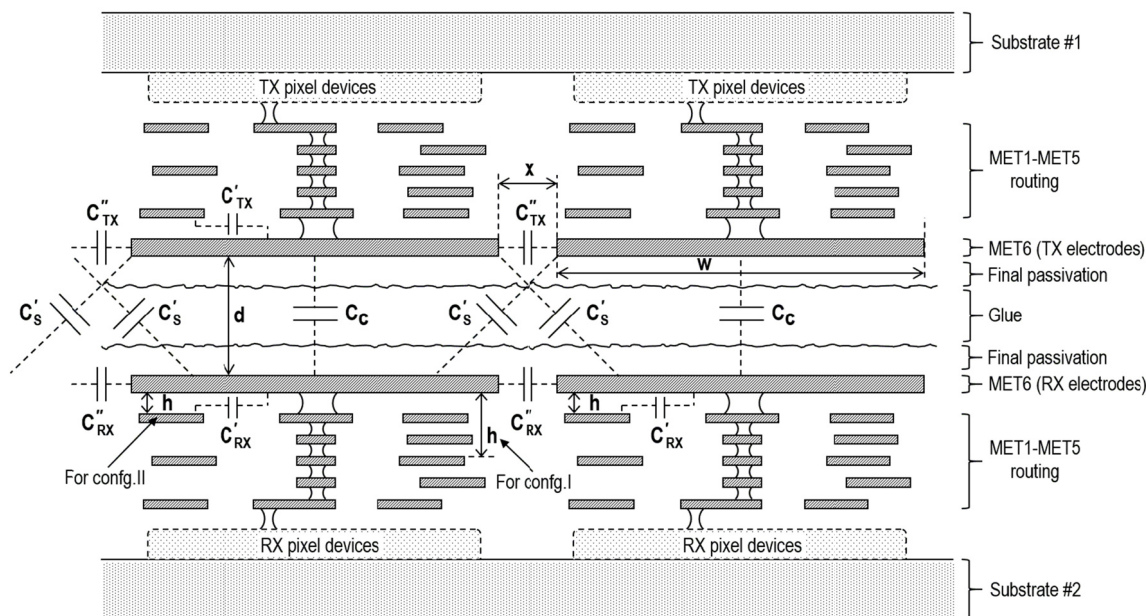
Substrate #1

TX pixel devices

TX pixel devices

MET1-MET5 routing

x

$C''_{TX}$

$C'_{TX}$

$C''_{TX}$

MET6 (TX electrodes)

w

Final passivation

$C'_S$

$C'_S$

d

$C_C$

$C'_S$

$C'_S$

$C_C$

Glue

Final passivation

MET6 (RX electrodes)

$C''_{RX}$

h

$C'_{RX}$

h

$C''_{RX}$

h

$C'_{RX}$

For confg.II

For confg.I

MET1-MET5 routing

RX pixel devices

RX pixel devices

Substrate #2